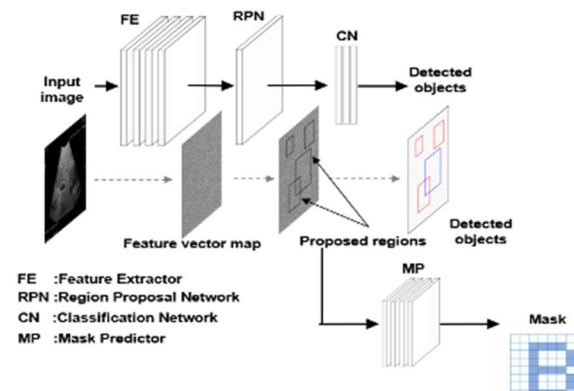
FE

RPN

CN

Input image

Detected objects

Detected objects

Feature vector map

Proposed regions

FE :Feature Extractor
RPN :Region Proposal Network
CN :Classification Network
MP :Mask Predictor

MP

Mask